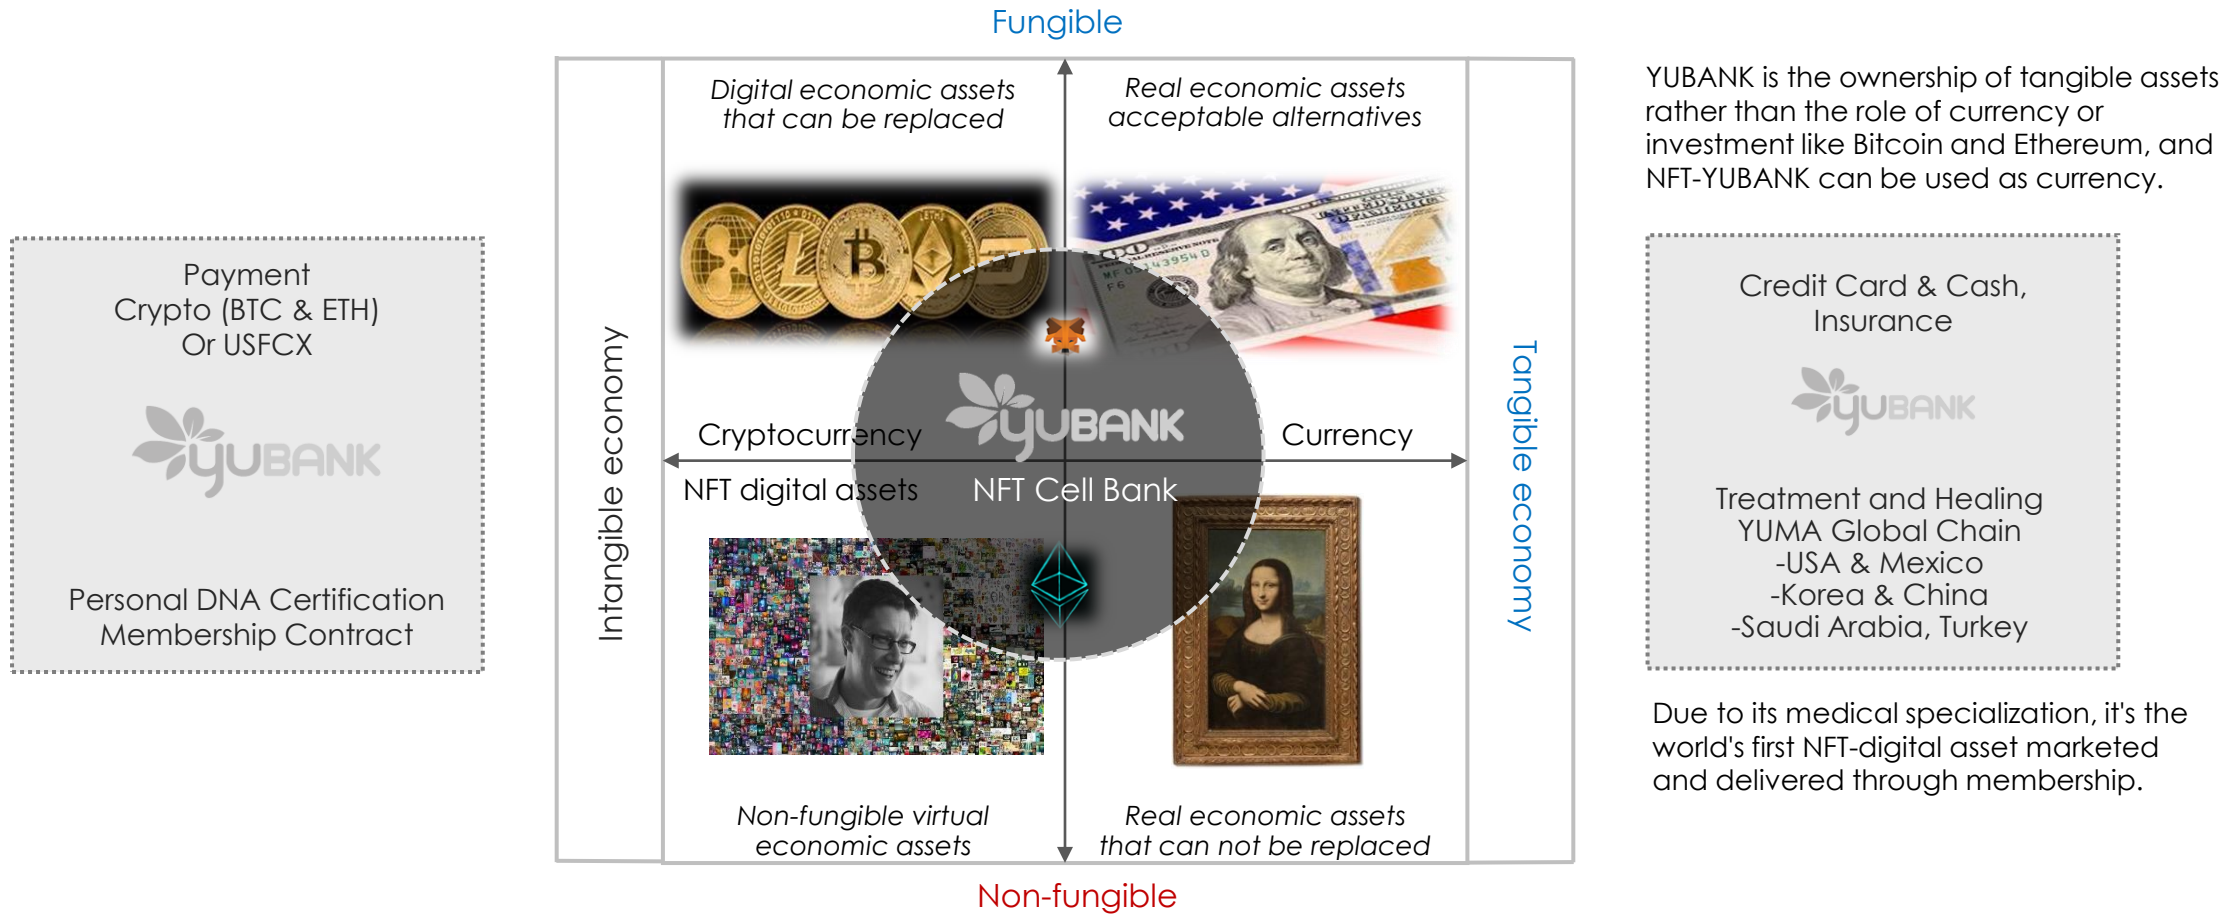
Payment
Crypto (BTC & ETH)
Or USFCX

YUBANK

Personal DNA Certification
Membership Contract

Fungible

Digital economic assets that can be replaced

Real economic assets acceptable alternatives

Intangible economy

Cryptocurrency

NFT digital assets

YUBANK

NFT Cell Bank

Currency

Tangible economy

Non-fungible virtual economic assets

Real economic assets that can not be replaced

Non-fungible

YUBANK is the ownership of tangible assets rather than the role of currency or investment like Bitcoin and Ethereum, and NFT-YUBANK can be used as currency.

Credit Card & Cash,
Insurance

YUBANK

Treatment and Healing
YUMA Global Chain
-USA & Mexico
-Korea & China
-Saudi Arabia, Turkey

Due to its medical specialization, it's the world's first NFT-digital asset marketed and delivered through membership.